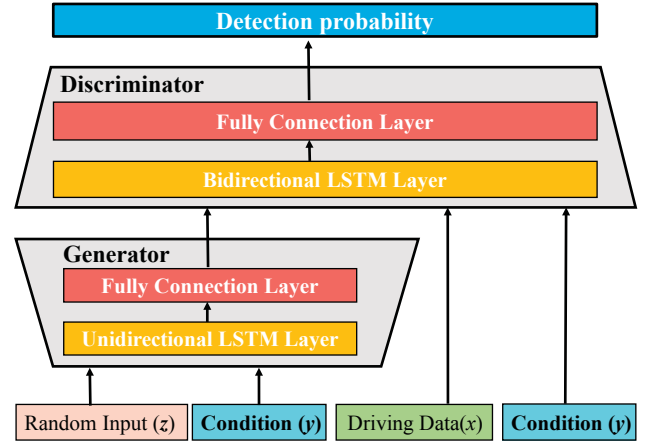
Detection probability

Discriminator

Fully Connection Layer

Bidirectional LSTM Layer

Generator

Fully Connection Layer

Unidirectional LSTM Layer

Random Input ($z$)

Condition ($y$)

Driving Data($x$)

Condition ($y$)